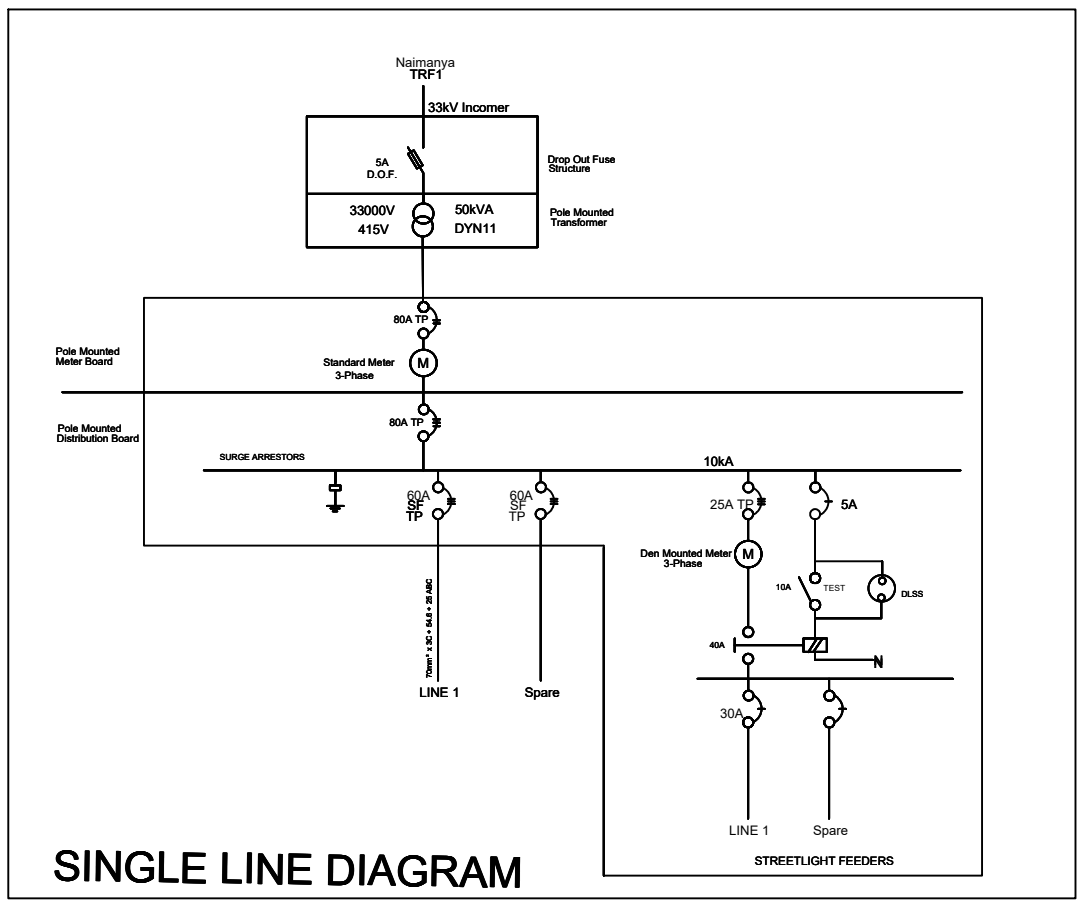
Naimanya
TRF1

33kV Incomer

5A
D.O.F.

Drop Out Fuse Structure

33000V
415V

50kVA
DYN11

Pole Mounted Transformer

80A TP

Pole Mounted Meter Board

Standard Meter 3-Phase

M

Pole Mounted Distribution Board

80A TP

SURGE ARRESTORS

10kA

60A SF TP

60A SF TP

25A TP

5A

Den Mounted Meter 3-Phase

M

10A

TEST

DLSS

40A

N

70mm² x 3C + 54.6 + 25 ABC

LINE 1

Spare

30A

LINE 1

Spare

SINGLE LINE DIAGRAM

STREETLIGHT FEEDERS